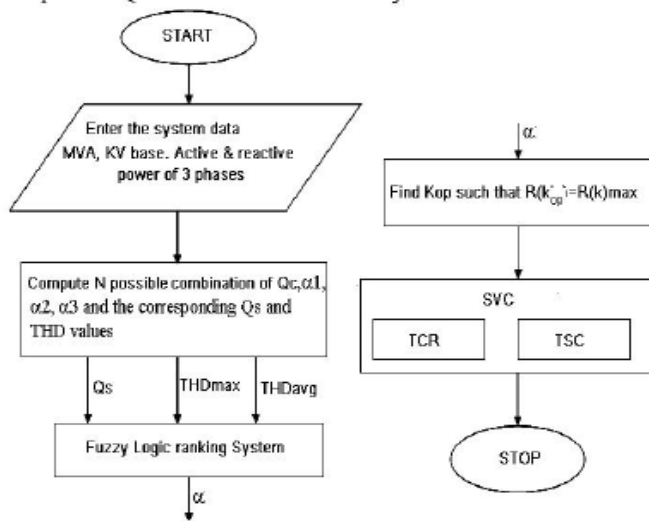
START

Enter the system data MVA, KV base. Active & reactive power of 3 phases

Compute N possible combination of Qc, α1, α2, α3 and the corresponding Qs and THD values

Qs

THDmax

THDavg

Fuzzy Logic ranking System

α

α

Find Kop such that $R(k_{op})=R(k)max$

SVC

TCR

TSC

STOP